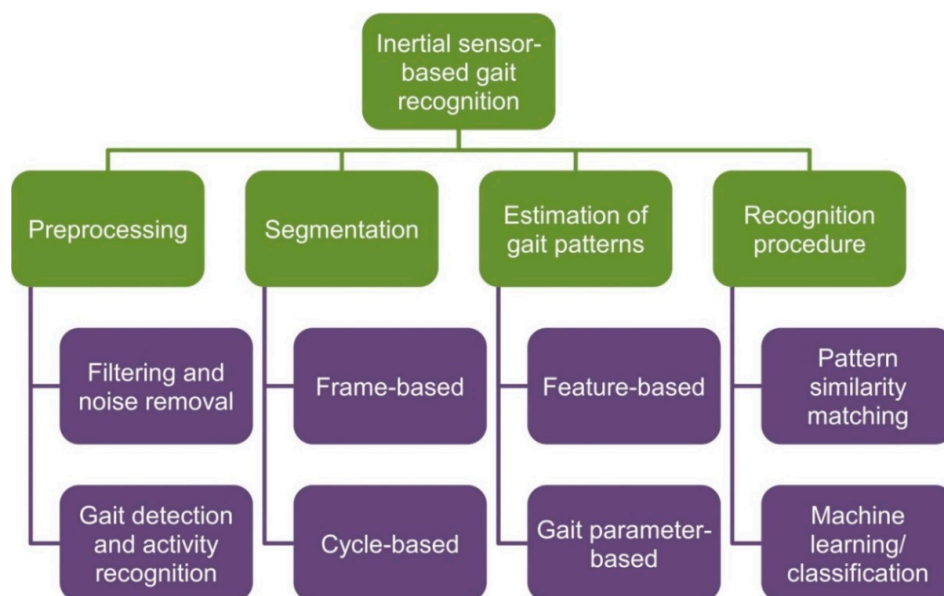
Inertial sensor-based gait recognition

Preprocessing

Filtering and noise removal

Gait detection and activity recognition

Segmentation

Frame-based

Cycle-based

Estimation of gait patterns

Feature-based

Gait parameter-based

Recognition procedure

Pattern similarity matching

Machine learning/ classification